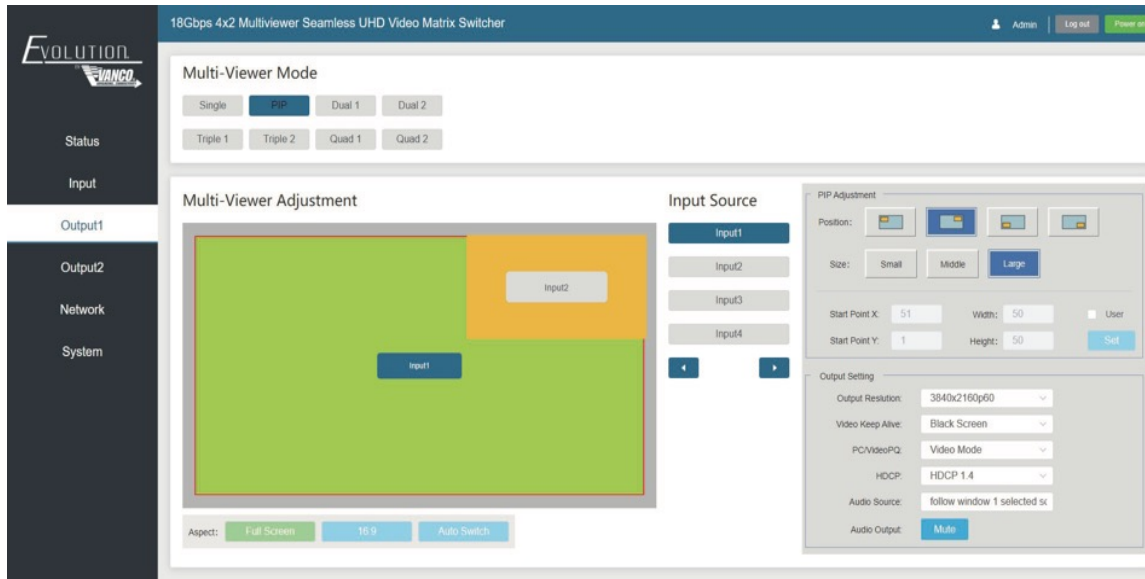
18Gbps 4x2 Multiviewer Seamless UHD Video Matrix Switcher

Admin Log out Power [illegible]

EVOLUTION
VANCO

Status
Input
Output1
Output2
Network
System

Multi-Viewer Mode

Single PIP Dual 1 Dual 2
Triple 1 Triple 2 Quad 1 Quad 2

Multi-Viewer Adjustment

Input2
Input1

Aspect: Full Screen 16:9 Auto Switch

Input Source

Input1
Input2
Input3
Input4

PIP Adjustment

Position:

Size: Small Middle Large

Start Point X: 51 Width: 50 User
Start Point Y: 1 Height: 50 Set

Output Setting

Output Reslution: 3840x2160p60
Video Keep Alive: Black Screen
PC/VideoPQ: Video Mode
HDCP: HDCP 1.4
Audio Source: follow window 1 selected s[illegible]
Audio Output: Mute